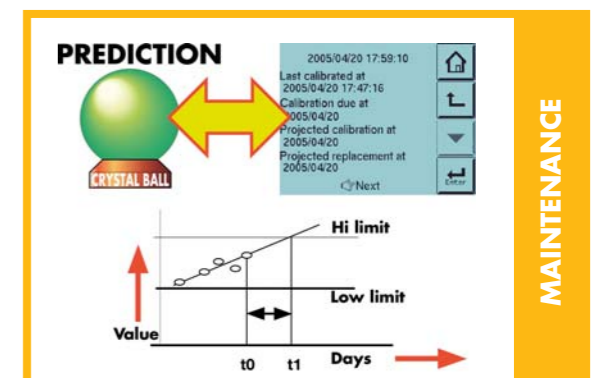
PREDICTION

CRYSTAL BALL

2005/04/20 17:59:10

Last calibrated at 2005/04/20 17:47:16

Calibration due at 2005/04/20

Projected calibration at 2005/04/20

Projected replacement at 2005/04/20

Next

Enter

MAINTENANCE

Hi limit

Low limit

Value

t0

t1

Days